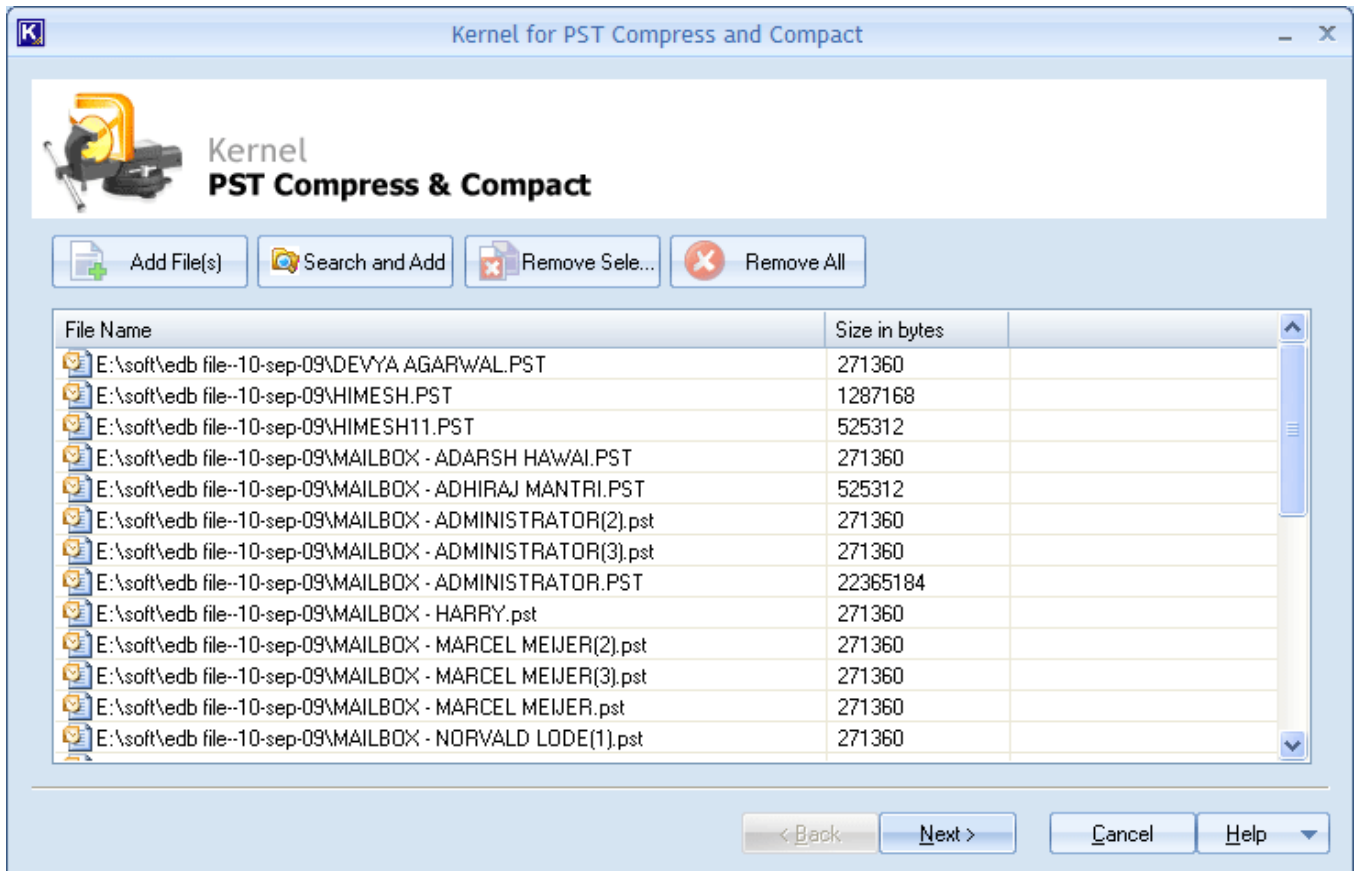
Kernel for PST Compress and Compact

Kernel
PST Compress & Compact

Add File(s)
Search and Add
Remove Sele...
Remove All

| File Name | Size in bytes |
|---|---|
| E:\soft\edb file--10-sep-09\DEVYA AGARWAL.PST | 271360 |
| E:\soft\edb file--10-sep-09\HIMESH.PST | 1287168 |
| E:\soft\edb file--10-sep-09\HIMESH11.PST | 525312 |
| E:\soft\edb file--10-sep-09\MAILBOX - ADARSH HAWAI.PST | 271360 |
| E:\soft\edb file--10-sep-09\MAILBOX - ADHIRAJ MANTRI.PST | 525312 |
| E:\soft\edb file--10-sep-09\MAILBOX - ADMINISTRATOR(2).pst | 271360 |
| E:\soft\edb file--10-sep-09\MAILBOX - ADMINISTRATOR(3).pst | 271360 |
| E:\soft\edb file--10-sep-09\MAILBOX - ADMINISTRATOR.PST | 22365184 |
| E:\soft\edb file--10-sep-09\MAILBOX - HARRY.pst | 271360 |
| E:\soft\edb file--10-sep-09\MAILBOX - MARCEL MEIJER(2).pst | 271360 |
| E:\soft\edb file--10-sep-09\MAILBOX - MARCEL MEIJER(3).pst | 271360 |
| E:\soft\edb file--10-sep-09\MAILBOX - MARCEL MEIJER.pst | 271360 |
| E:\soft\edb file--10-sep-09\MAILBOX - NORVALD LODE(1).pst | 271360 |

< Back
Next >
Cancel
Help